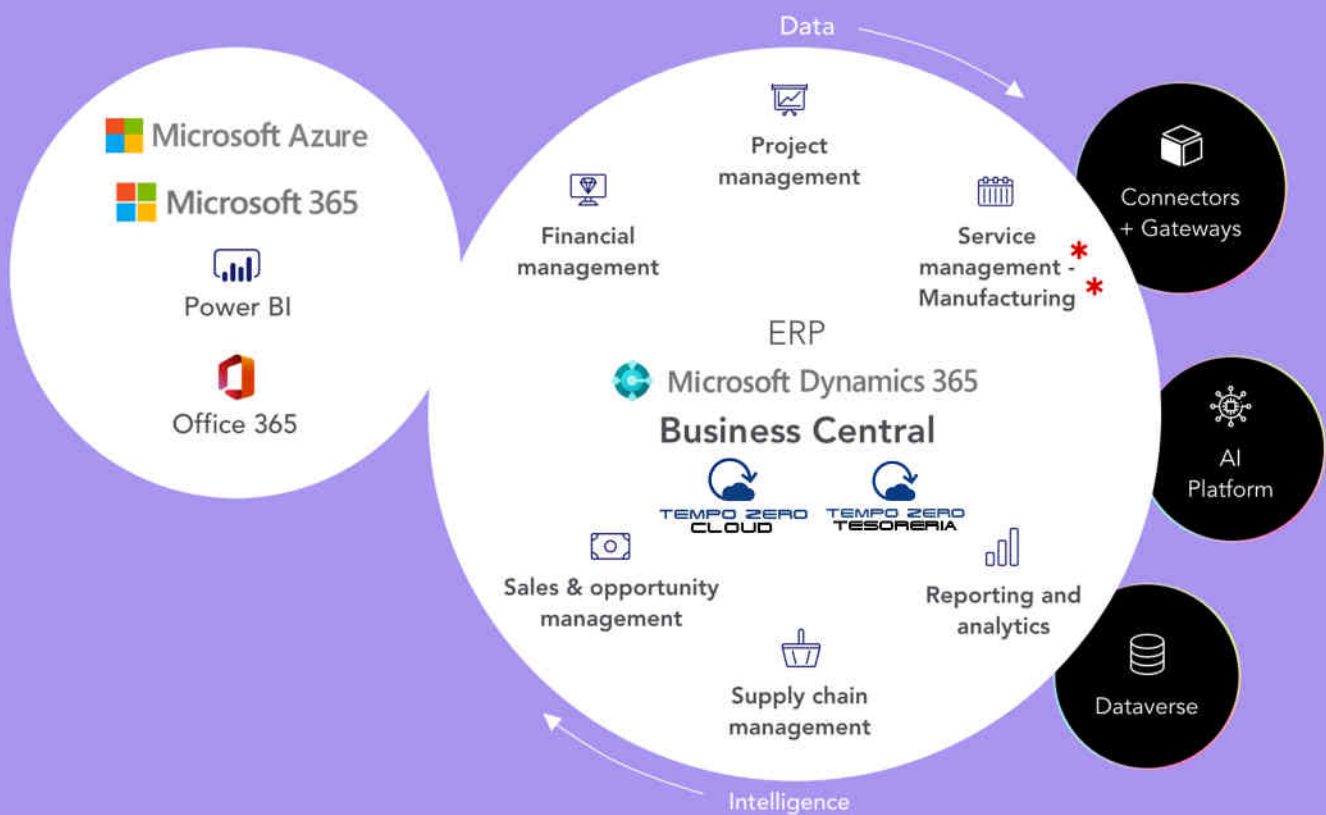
Data

Microsoft Azure

Microsoft 365

Power BI

Office 365

Project management

Financial management

Service management - Manufacturing * *

ERP

Microsoft Dynamics 365

Business Central

TEMPO ZERO CLOUD

TEMPO ZERO TESORERIA

Sales & opportunity management

Reporting and analytics

Supply chain management

Connectors + Gateways

AI Platform

Dataverse

Intelligence